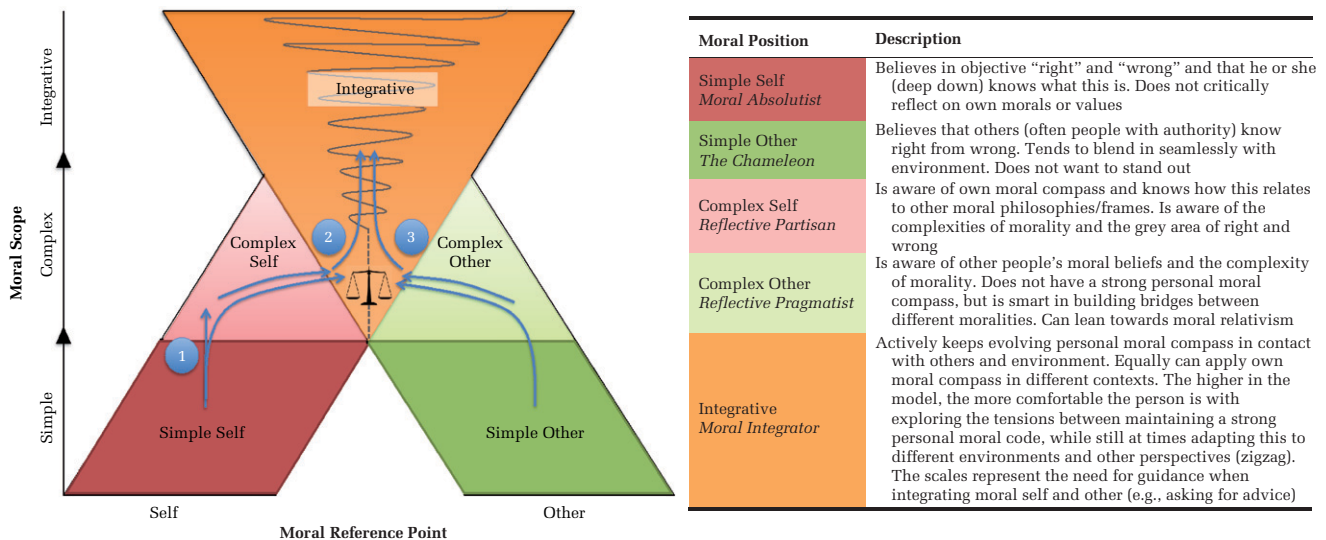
Integrative

Complex

Simple

Moral Scope

Integrative

Complex Self

Complex Other

1

2

3

Simple Self

Simple Other

Self

Other

Moral Reference Point

| Moral Position | Description |
|---|---|
| Simple Self *Moral Absolutist* | Believes in objective “right” and “wrong” and that he or she (deep down) knows what this is. Does not critically reflect on own morals or values |
| Simple Other *The Chameleon* | Believes that others (often people with authority) know right from wrong. Tends to blend in seamlessly with environment. Does not want to stand out |
| Complex Self *Reflective Partisan* | Is aware of own moral compass and knows how this relates to other moral philosophies/frames. Is aware of the complexities of morality and the grey area of right and wrong |
| Complex Other *Reflective Pragmatist* | Is aware of other people’s moral beliefs and the complexity of morality. Does not have a strong personal moral compass, but is smart in building bridges between different moralities. Can lean towards moral relativism |
| Integrative *Moral Integrator* | Actively keeps evolving personal moral compass in contact with others and environment. Equally can apply own moral compass in different contexts. The higher in the model, the more comfortable the person is with exploring the tensions between maintaining a strong personal moral code, while still at times adapting this to different environments and other perspectives (zigzag). The scales represent the need for guidance when integrating moral self and other (e.g., asking for advice) |